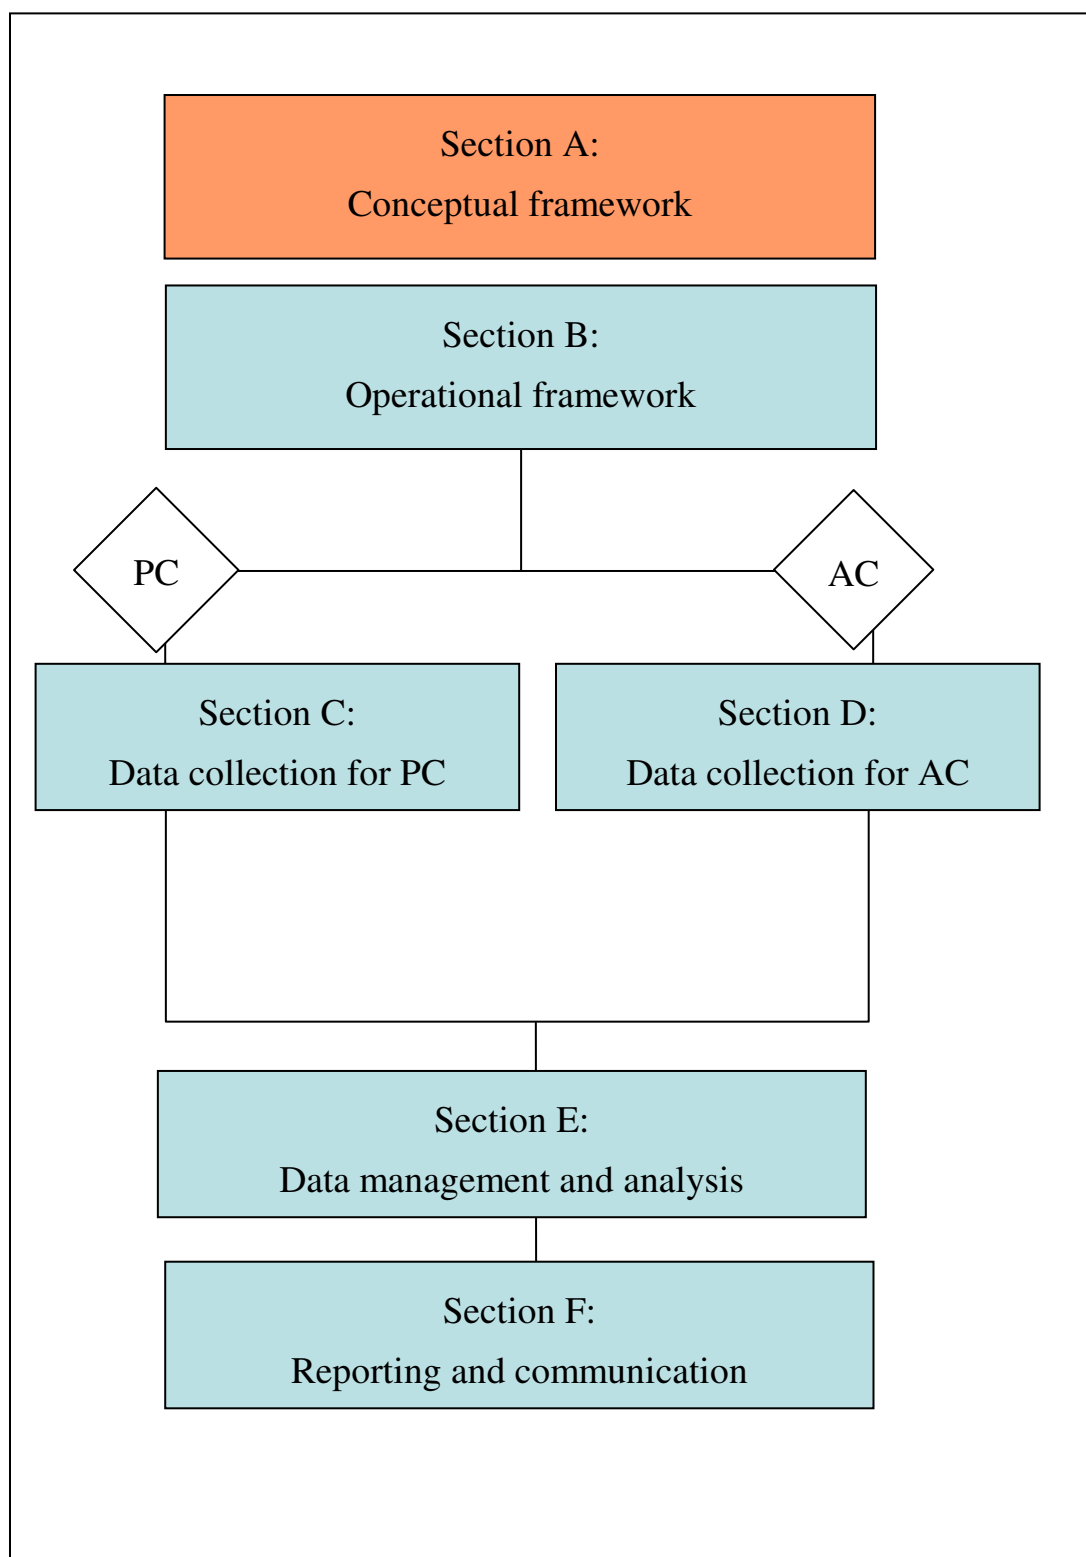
Section A:
Conceptual framework

Section B:
Operational framework

PC

AC

Section C:
Data collection for PC

Section D:
Data collection for AC

Section E:
Data management and analysis

Section F:
Reporting and communication